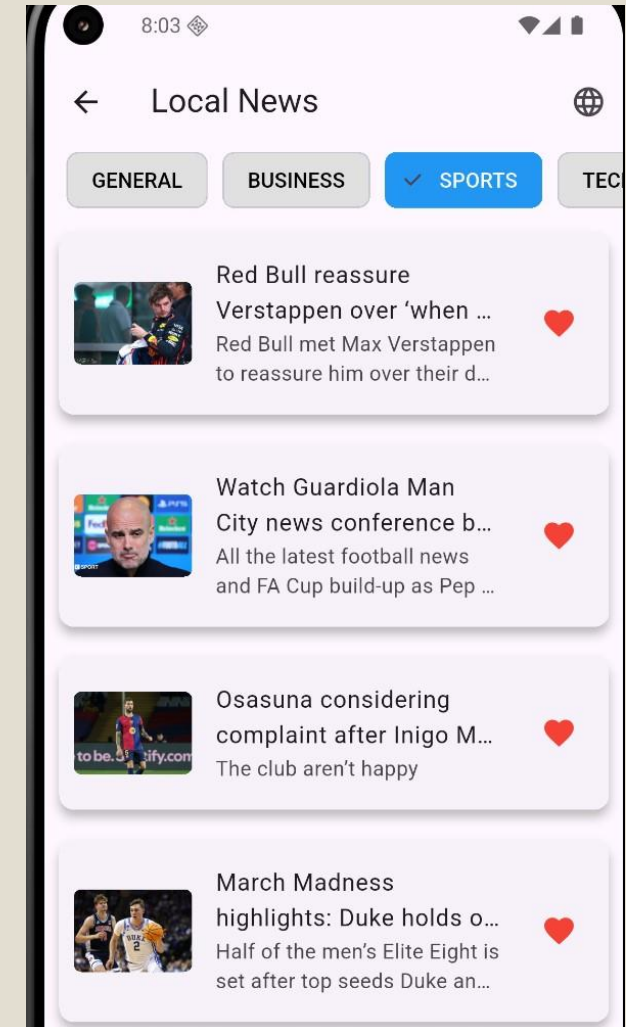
8:03

Local News

GENERAL
BUSINESS
SPORTS
TEC

Red Bull reassure Verstappen over 'when ...
Red Bull met Max Verstappen to reassure him over their d...

Watch Guardiola Man City news conference b...
All the latest football news and FA Cup build-up as Pep ...

Osasuna considering complaint after Inigo M...
The club aren't happy

March Madness highlights: Duke holds o...
Half of the men's Elite Eight is set after top seeds Duke an...